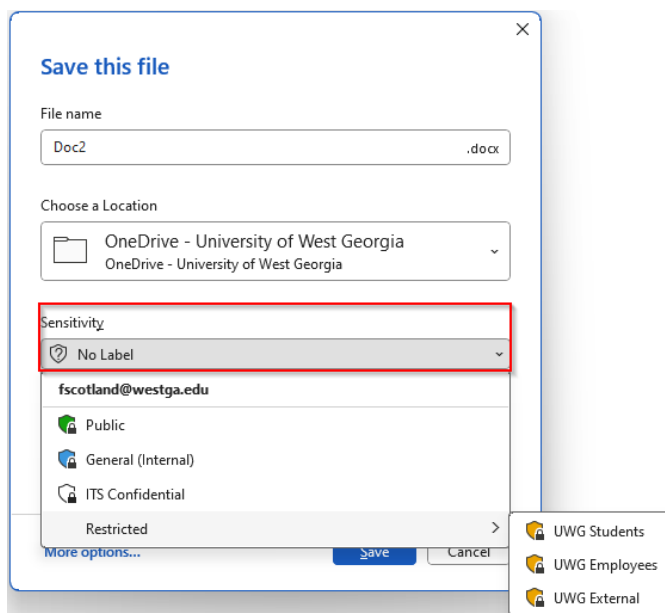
Save this file

File name

Doc2 .docx

Choose a Location

OneDrive - University of West Georgia
OneDrive - University of West Georgia

Sensitivity

No Label

fscotland@westga.edu

Public

General (Internal)

ITS Confidential

Restricted

UWG Students

UWG Employees

UWG External

More options...

Save

Cancel